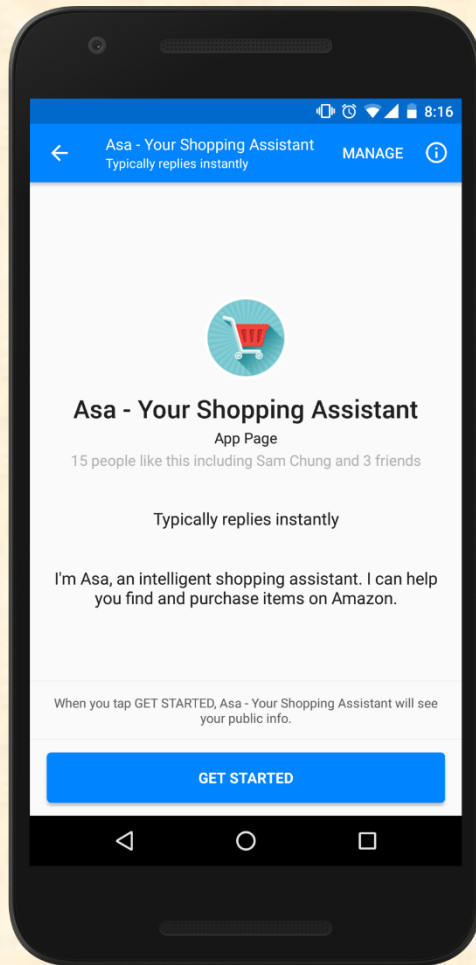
8:16

Asa - Your Shopping Assistant
Typically replies instantly

MANAGE

Asa - Your Shopping Assistant

App Page

15 people like this including Sam Chung and 3 friends

Typically replies instantly

I'm Asa, an intelligent shopping assistant. I can help you find and purchase items on Amazon.

When you tap GET STARTED, Asa - Your Shopping Assistant will see your public info.

GET STARTED